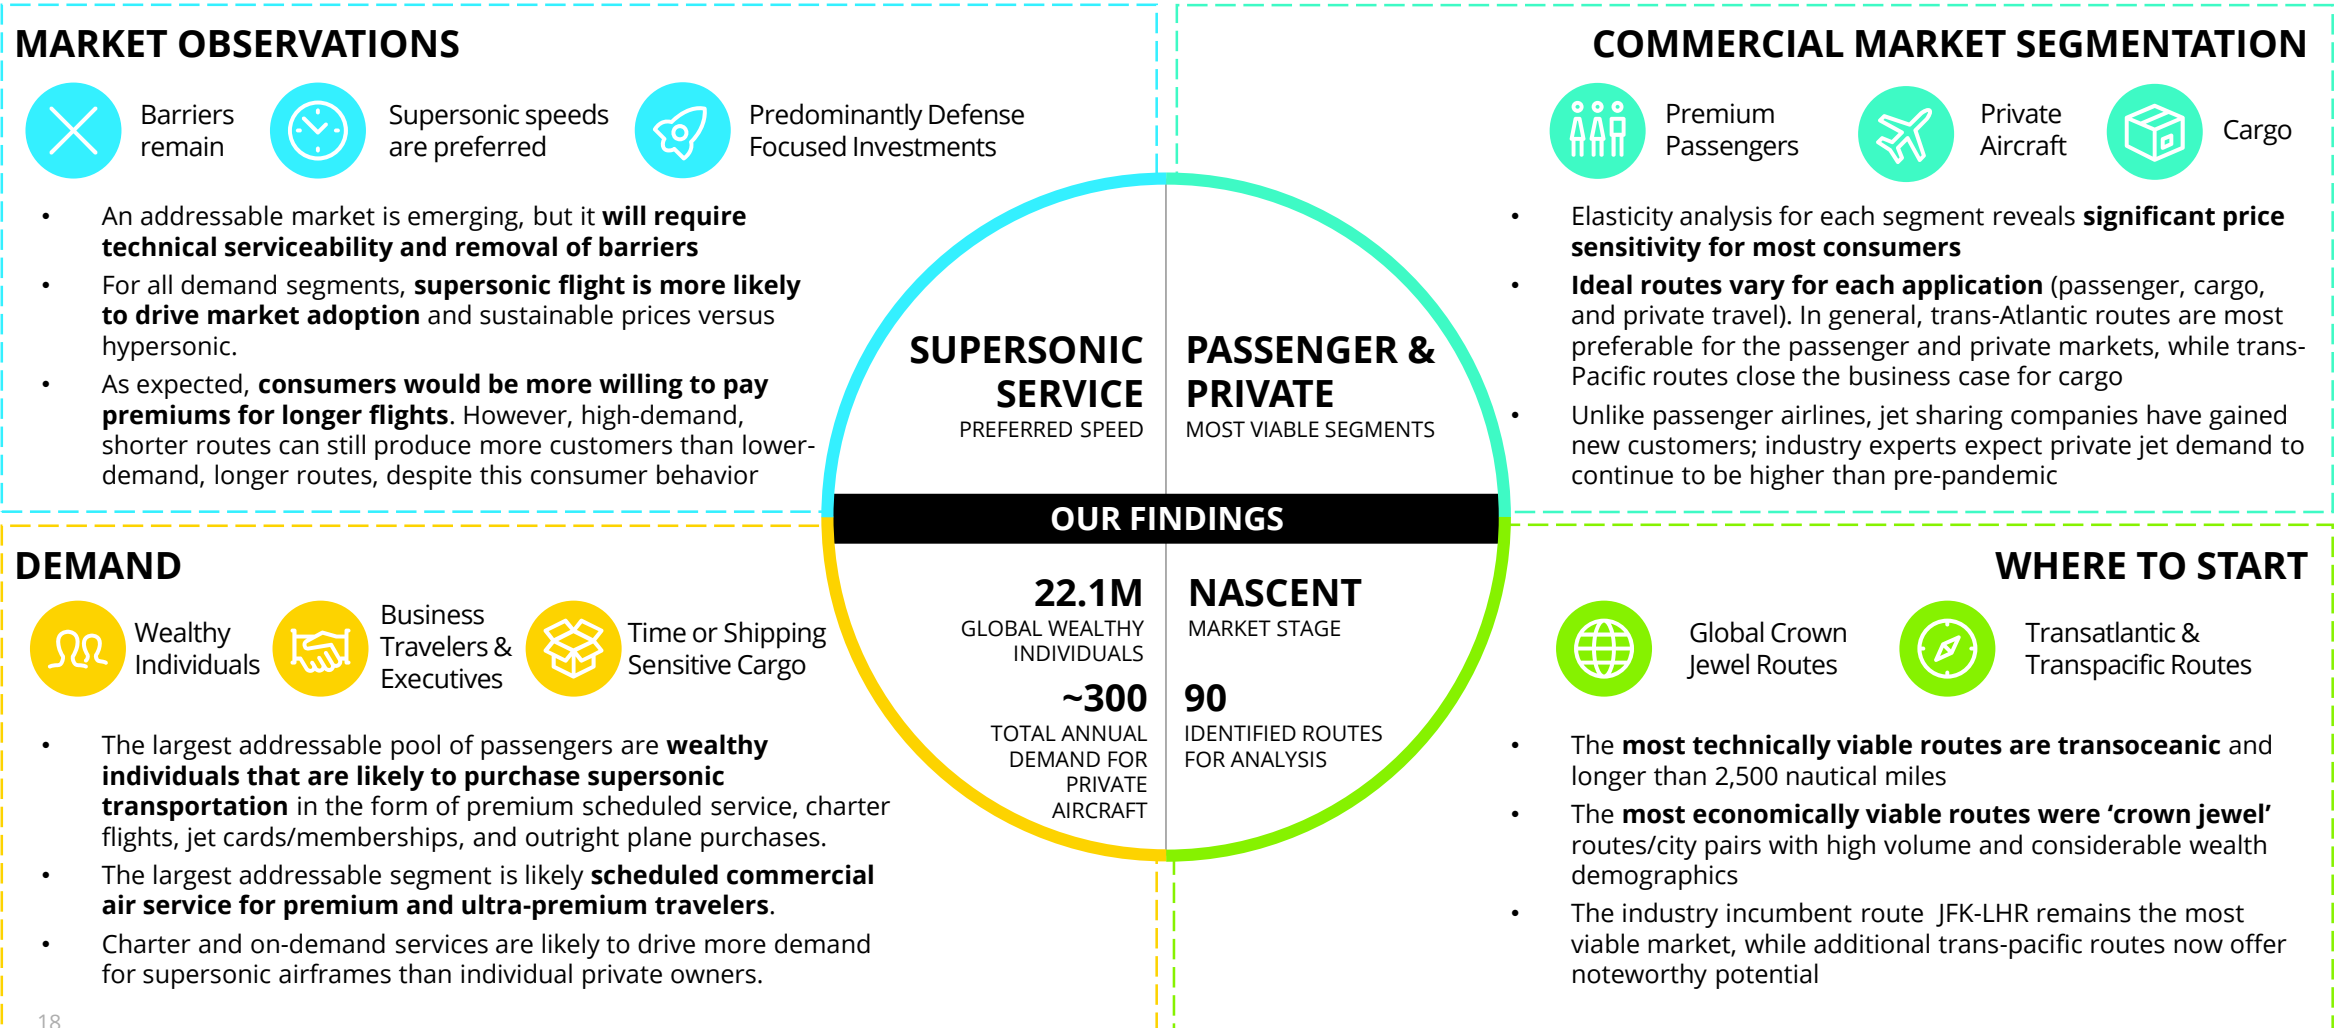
MARKET OBSERVATIONS

Barriers remain

Supersonic speeds are preferred

Predominantly Defense Focused Investments

- An addressable market is emerging, but it **will require technical serviceability and removal of barriers**
- For all demand segments, **supersonic flight is more likely to drive market adoption** and sustainable prices versus hypersonic.
- As expected, **consumers would be more willing to pay premiums for longer flights**. However, high-demand, shorter routes can still produce more customers than lower-demand, longer routes, despite this consumer behavior

COMMERCIAL MARKET SEGMENTATION

Premium Passengers

Private Aircraft

Cargo

- Elasticity analysis for each segment reveals **significant price sensitivity for most consumers**
- **Ideal routes vary for each application** (passenger, cargo, and private travel). In general, trans-Atlantic routes are most preferable for the passenger and private markets, while trans-Pacific routes close the business case for cargo
- Unlike passenger airlines, jet sharing companies have gained new customers; industry experts expect private jet demand to continue to be higher than pre-pandemic

SUPERSONIC SERVICE
PREFERRED SPEED

PASSENGER & PRIVATE
MOST VIABLE SEGMENTS

OUR FINDINGS

22.1M
GLOBAL WEALTHY INDIVIDUALS

NASCENT
MARKET STAGE

~300
TOTAL ANNUAL DEMAND FOR PRIVATE AIRCRAFT

90
IDENTIFIED ROUTES FOR ANALYSIS

DEMAND

Wealthy Individuals

Business Travelers & Executives

Time or Shipping Sensitive Cargo

- The largest addressable pool of passengers are **wealthy individuals that are likely to purchase supersonic transportation** in the form of premium scheduled service, charter flights, jet cards/memberships, and outright plane purchases.
- The largest addressable segment is likely **scheduled commercial air service for premium and ultra-premium travelers**.
- Charter and on-demand services are likely to drive more demand for supersonic airframes than individual private owners.

WHERE TO START

Global Crown Jewel Routes

Transatlantic & Transpacific Routes

- The **most technically viable routes are transoceanic** and longer than 2,500 nautical miles
- The **most economically viable routes were 'crown jewel'** routes/city pairs with high volume and considerable wealth demographics
- The industry incumbent route JFK-LHR remains the most viable market, while additional trans-pacific routes now offer noteworthy potential

18